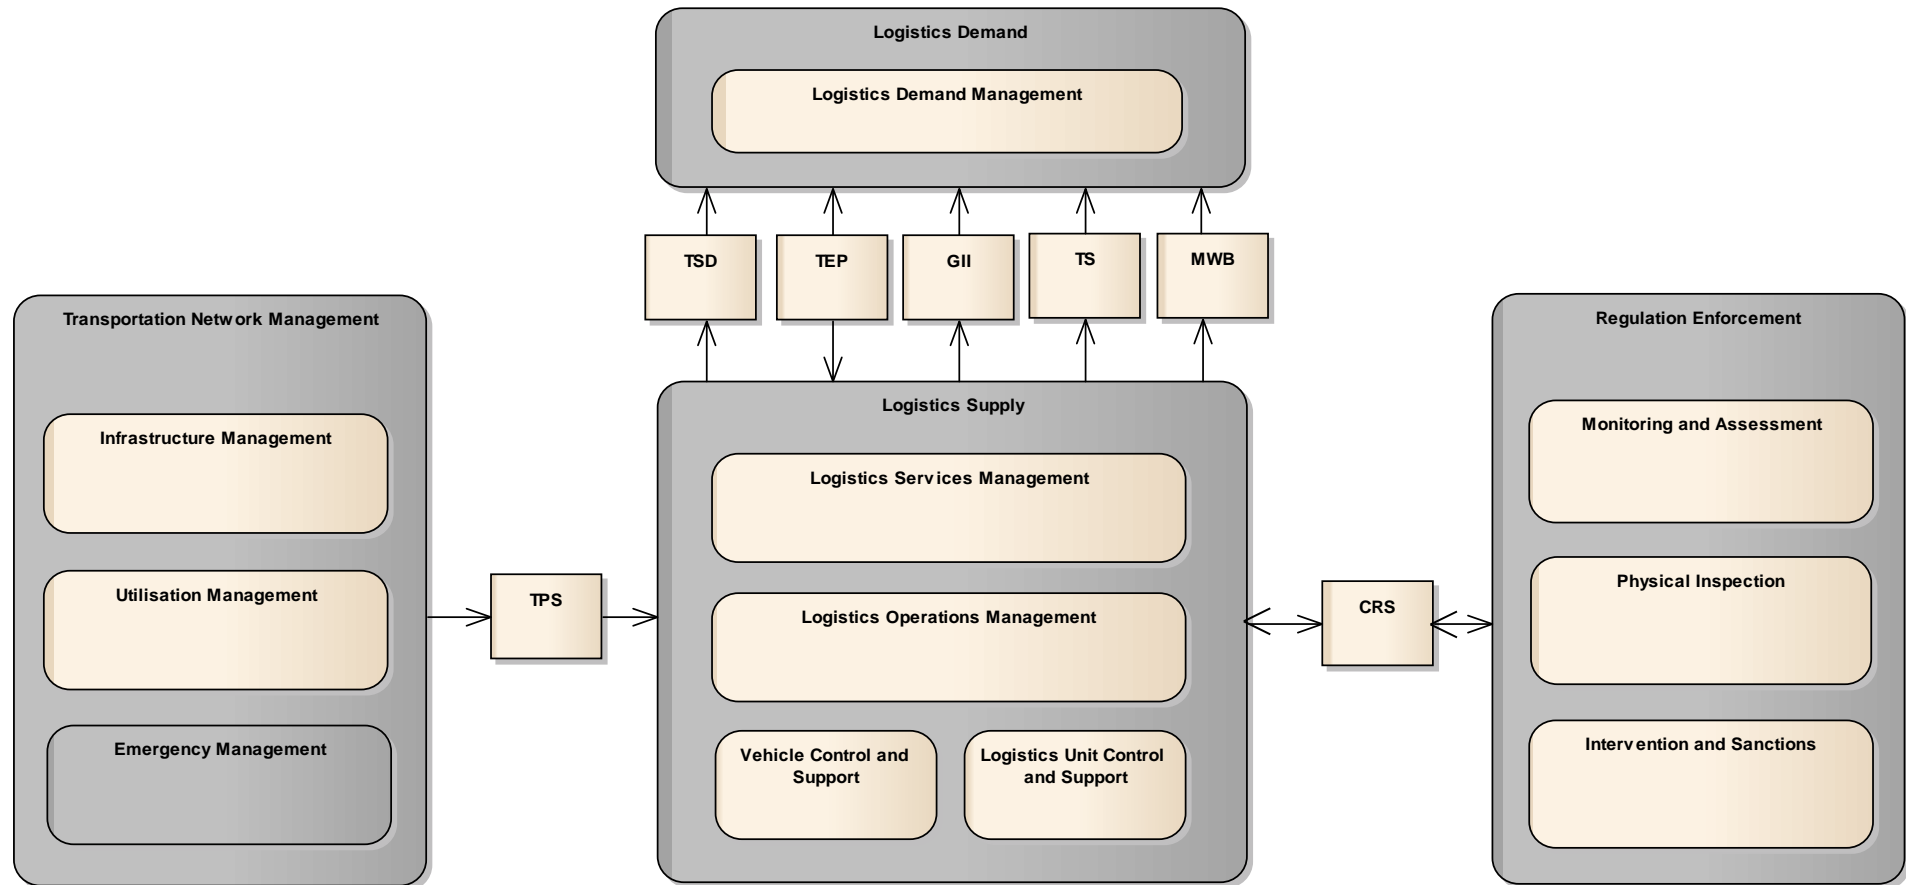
Logistics Demand

Logistics Demand Management

TSD

TEP

GII

TS

MWB

Transportation Network Management

Infrastructure Management

Utilisation Management

Emergency Management

TPS

Logistics Supply

Logistics Services Management

Logistics Operations Management

Vehicle Control and Support

Logistics Unit Control and Support

CRS

Regulation Enforcement

Monitoring and Assessment

Physical Inspection

Intervention and Sanctions